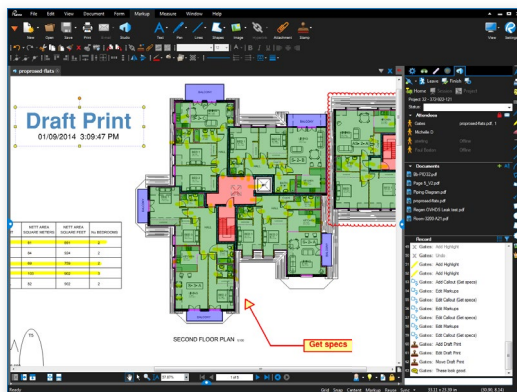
File Edit View Document Form Markup Measure Window Help

New Open Save Print Email Studio Text Pen Lines Shapes Image Attachment Stamp View

proposed flats

Draft Print
01/09/2014 3:09:47 PM

| NETT AREA SQUARE METERS | NETT AREA SQUARE FEET | No BEDROOMS |
|---|---|---|
| 81 | 861 | 2 |
| 94 | 994 | 2 |
| 64 | 706 | 2 |
| 100 | 682 | 3 |
| 82 | 902 | 3 |

SECOND FLOOR PLAN

Get specs

Leave Finish
Home Sessions Project
Project 22 - 572-922-121
Status

Attendees
Gaines proposed-flats.pdf 1
Michelle D
Offline
Offline

Documents
Bk-FR032.pdf
Page 5_V2.pdf
Piping Diagram.pdf
proposed-flats.pdf
Regan OVHDS Leak test.pdf
Room 3200 A21.pdf

Record
Gaines: Add Highlight
Gaines: Undo
Gaines: Add Highlight
Gaines: Add Highlight
Gaines: Add Callout (Get specs)
Gaines: Edit Markups
Gaines: Edit Callout (Get specs)
Gaines: Add Callout (Get specs)
Gaines: Edit Markups
Gaines: Edit Callout (Get specs)
Gaines: Edit Markups
Gaines: Edit Callout (Get specs)
Gaines: Add Draft Print
Gaines: Edit Draft Print
Gaines: Move Draft Print
Gaines: These look good.

Ready
1 of 6
Grid Snap Content Markup Reuse Sync
33.11 x 23.39 in